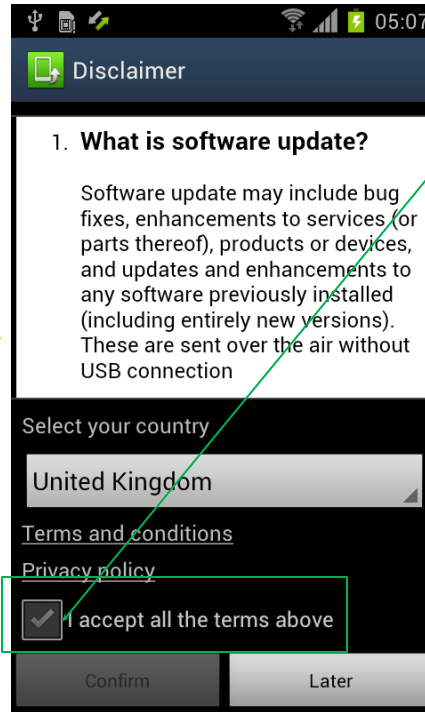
05:07

Disclaimer

1. **What is software update?**

Software update may include bug fixes, enhancements to services (or parts thereof), products or devices, and updates and enhancements to any software previously installed (including entirely new versions). These are sent over the air without USB connection

Select your country

United Kingdom

Terms and conditions

Privacy policy

I accept all the terms above

Confirm

Later